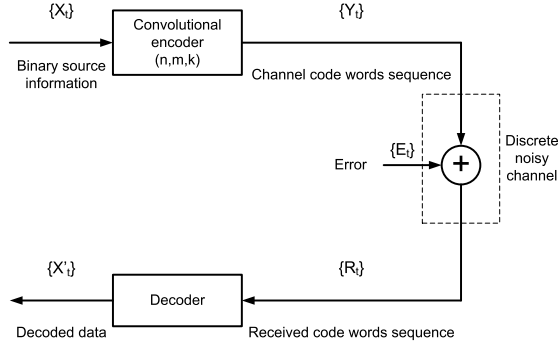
$\{X_t\}$

Convolutional encoder (n,m,k)

$\{Y_t\}$

Binary source information

Channel code words sequence

Discrete noisy channel

$\{E_t\}$

Error

+

$\{X'_t\}$

$\{R_t\}$

Decoder

Decoded data

Received code words sequence